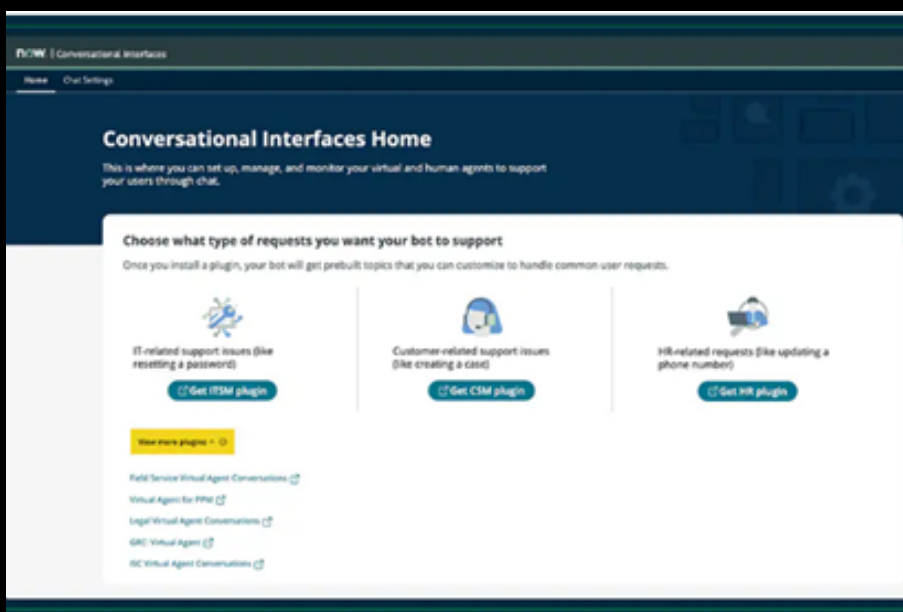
now | Conversational Interfaces

Home Chat Settings

Conversational Interfaces Home

This is where you can set up, manage, and monitor your virtual and human agents to support your users through chat.

Choose what type of requests you want your bot to support

Once you install a plugin, your bot will get prebuilt topics that you can customize to handle common user requests.

IT-related support issues (like resetting a password)

Get ITSM plugin

Customer-related support issues (like creating a case)

Get CSM plugin

HR-related requests (like updating a phone number)

Get HR plugin

View more plugins

Field Service Virtual Agent Conversations

Virtual Agent for PPM

Legal Virtual Agent Conversations

GRC Virtual Agent

ISC Virtual Agent Conversations